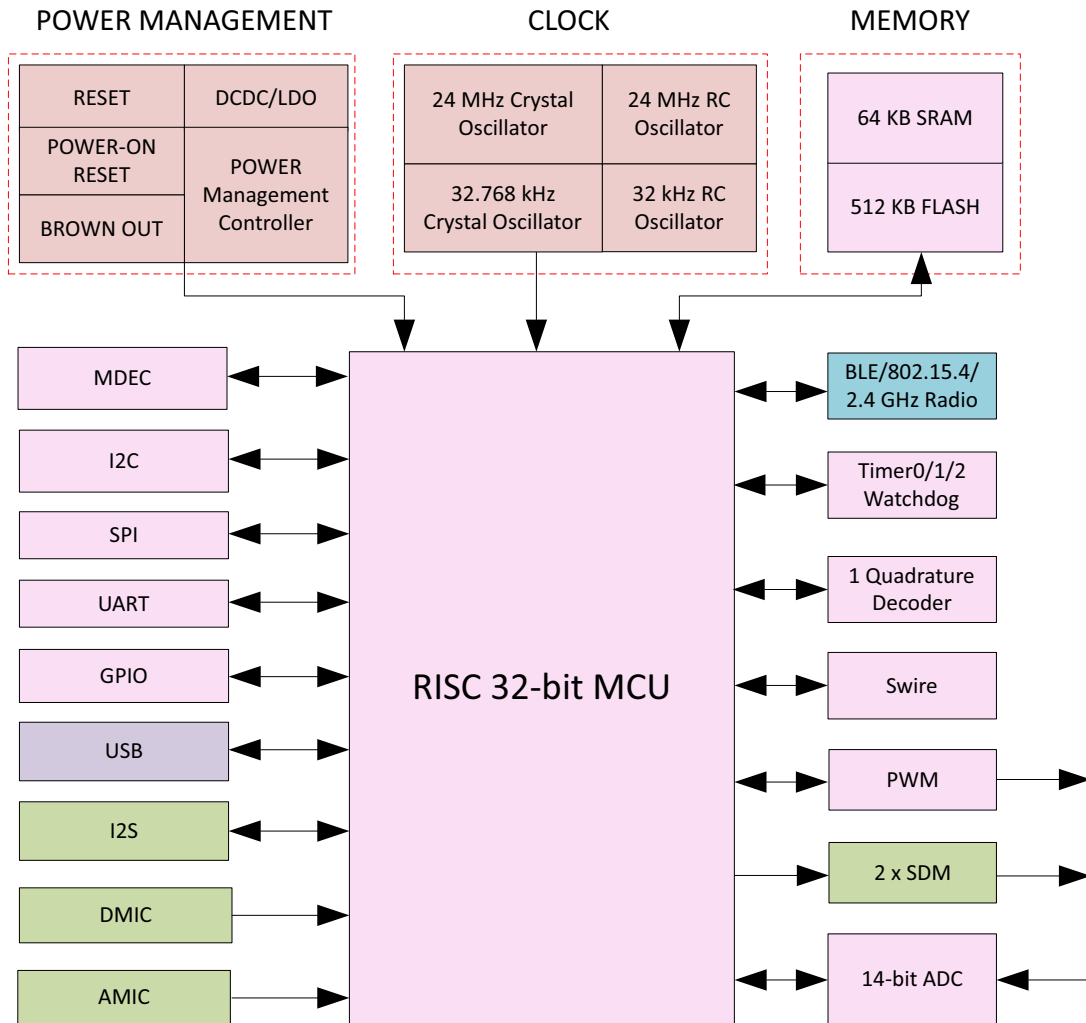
POWER MANAGEMENT

RESET

DCDC/LDO

POWER-ON RESET

POWER Management Controller

BROWN OUT

CLOCK

24 MHz Crystal Oscillator

24 MHz RC Oscillator

32.768 kHz Crystal Oscillator

32 kHz RC Oscillator

MEMORY

64 KB SRAM

512 KB FLASH

MDEC

I2C

SPI

UART

GPIO

USB

I2S

DMIC

AMIC

RISC 32-bit MCU

BLE/802.15.4/ 2.4 GHz Radio

Timer0/1/2 Watchdog

1 Quadrature Decoder

Swire

PWM

2 x SDM

14-bit ADC